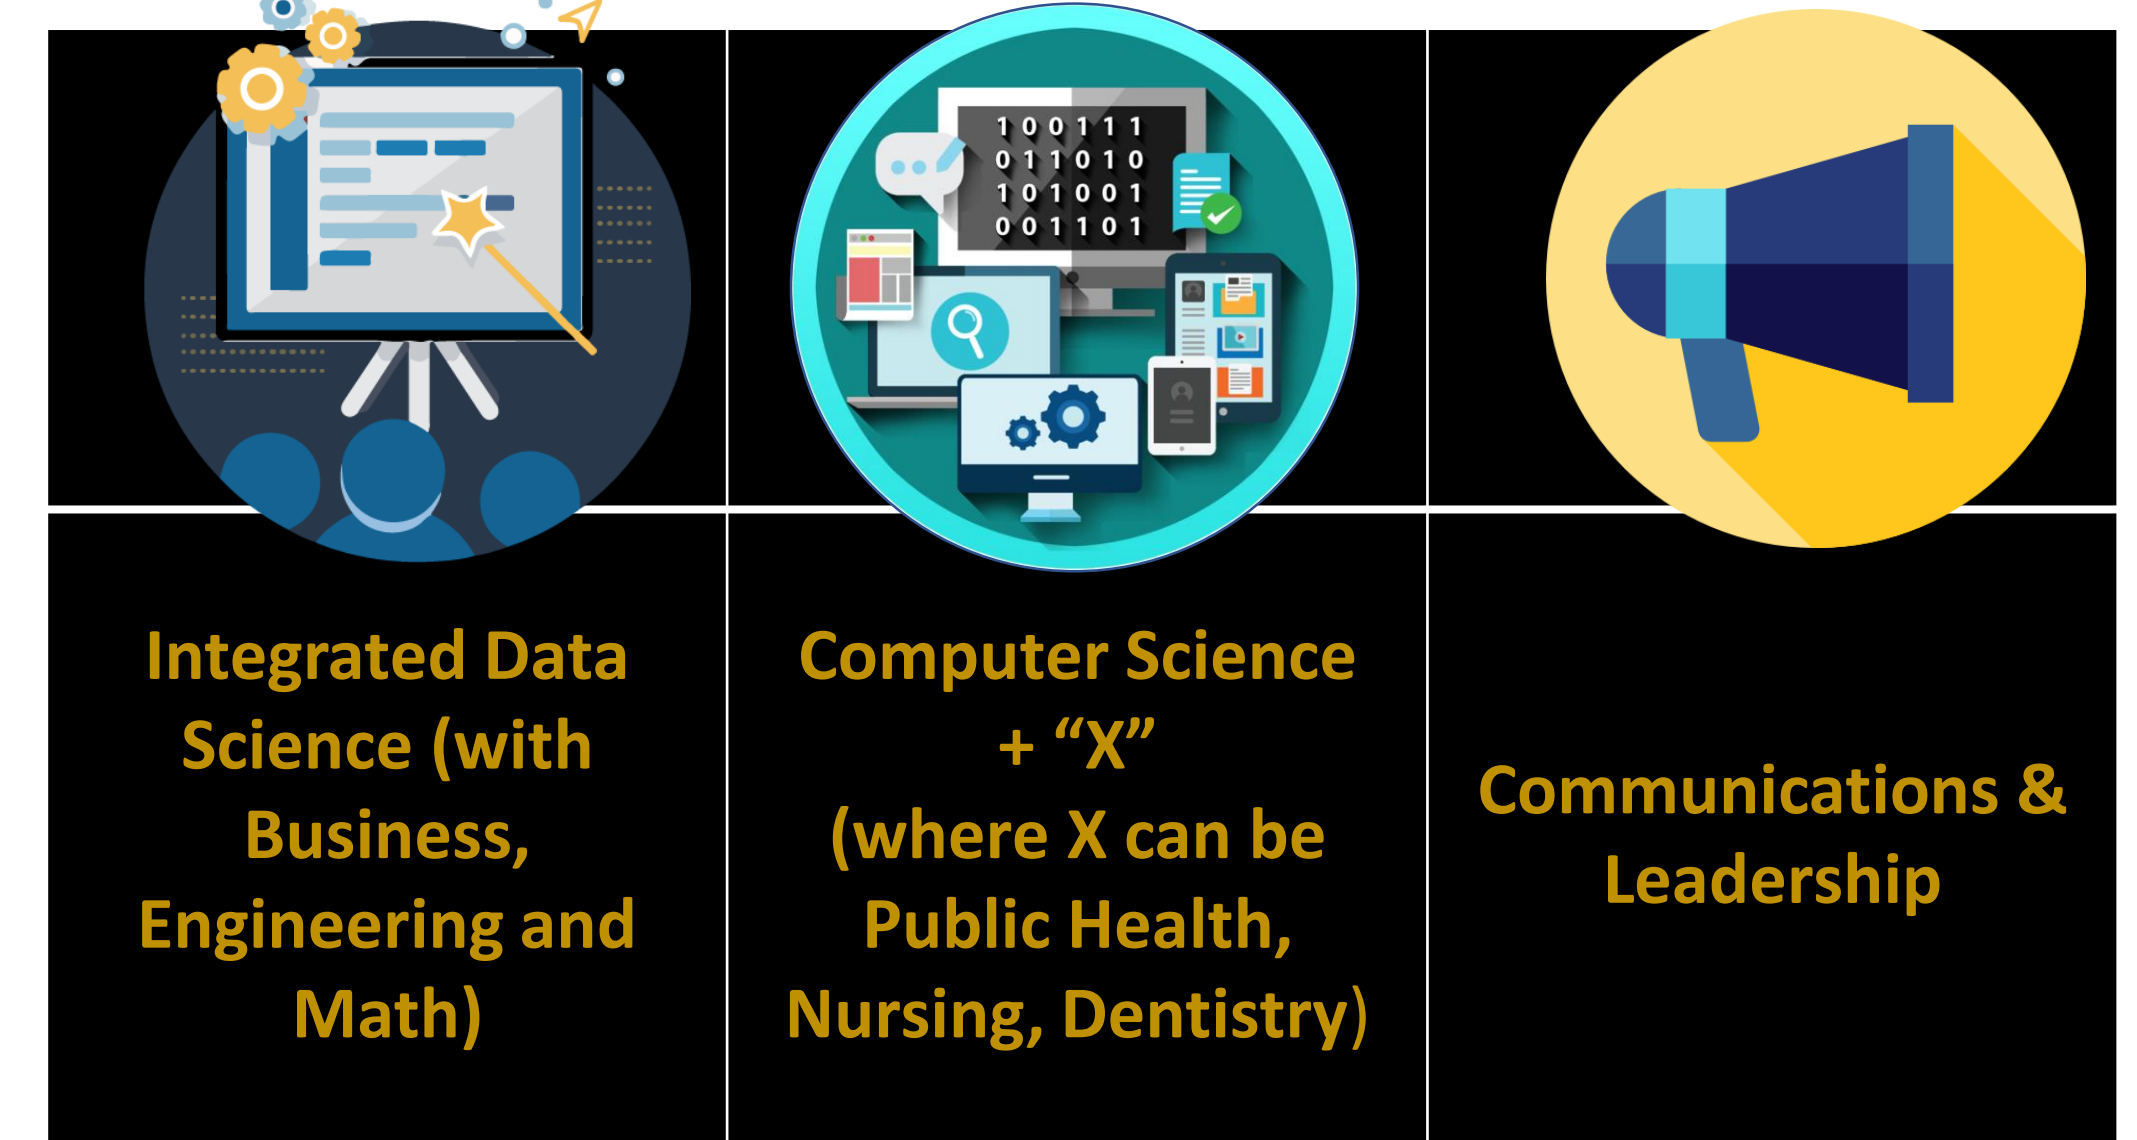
1 0 0 1 1 1
0 1 1 0 1 0
1 0 1 0 0 1
0 0 1 1 0 1

Integrated Data Science (with Business, Engineering and Math)

Computer Science + “X” (where X can be Public Health, Nursing, Dentistry)

Communications & Leadership